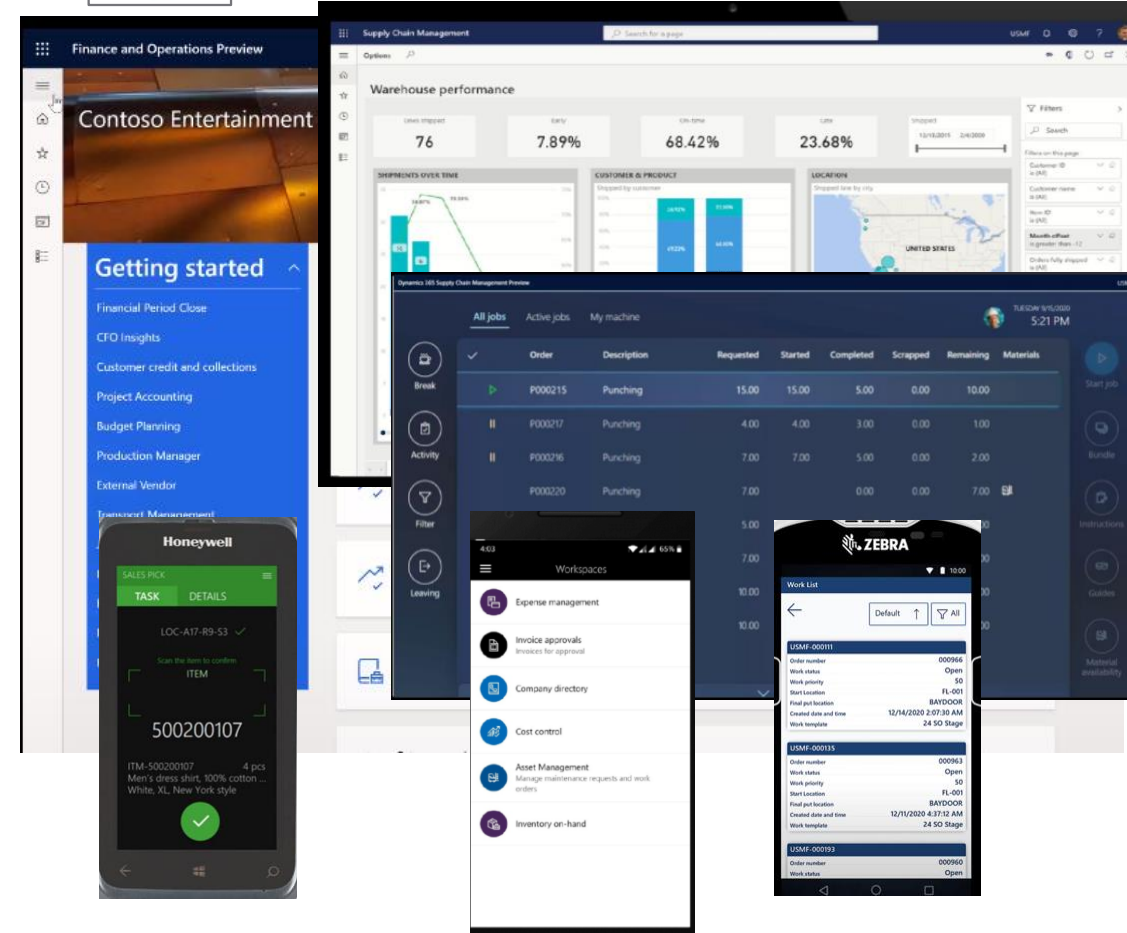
Finance and Operations Preview

Contoso Entertainment

Getting started

Financial Period Close

CFO Insights

Customer credit and collections

Project Accounting

Budget Planning

Production Manager

External Vendor

Transport Management

Supply Chain Management

Search for a page

USMF

Options

Warehouse performance

Lines shipped
76

Early
7.89%

On-time
68.42%

Late
23.68%

Shipped
11/15/2015 2/4/2020

Filters

Search

SHIPMENTS OVER TIME

CUSTOMER & PRODUCT

LOCATION

UNITED STATES

Dynamics 365 Supply Chain Management Preview

All jobs Active jobs My machine

TUESDAY 9/15/2020
5:21 PM

Break

Activity

Filter

Leaving

| | Order | Description | Requested | Started | Completed | Scrapped | Remaining | Materials |
|---|---|---|---|---|---|---|---|---|
| | P000215 | Punching | 15.00 | 15.00 | 5.00 | 0.00 | 10.00 | |
| | P000217 | Punching | 4.00 | 4.00 | 3.00 | 0.00 | 1.00 | |
| | P000216 | Punching | 7.00 | 7.00 | 5.00 | 0.00 | 2.00 | |
| | P000220 | Punching | 7.00 | | 0.00 | 0.00 | 7.00 | |
| | | | 5.00 | | | | | |
| | | | 7.00 | | | | | |
| | | | 10.00 | | | | | |
| | | | 10.00 | | | | | |

Start job

Bundle

Instructions

Guides

Material availability

Honeywell

SALES PICK

TASK DETAILS

LOC-A17-R9-S3

Scan the item to confirm

ITEM

500200107

ITM-500200107 4 pcs
Men's dress shirt, 100% cotton ...
White, XL, New York style

4:03 65%

Workspaces

Expense management

Invoice approvals
Invoices for approval

Company directory

Cost control

Asset Management
Manage maintenance requests and work orders

Inventory on-hand

ZEBRA

10:00

Work List

Default All

USMF-000111
Order number 000966
Work status Open
Work priority 50
Start Location FL-001
Final put location BAYDOOR
Created date and time 12/14/2020 2:07:30 AM
Work template 24 SO Stage

USMF-000135
Order number 000963
Work status Open
Work priority 50
Start Location FL-001
Final put location BAYDOOR
Created date and time 12/11/2020 4:37:12 AM
Work template 24 SO Stage

USMF-000193
Order number 000960
Work status Open